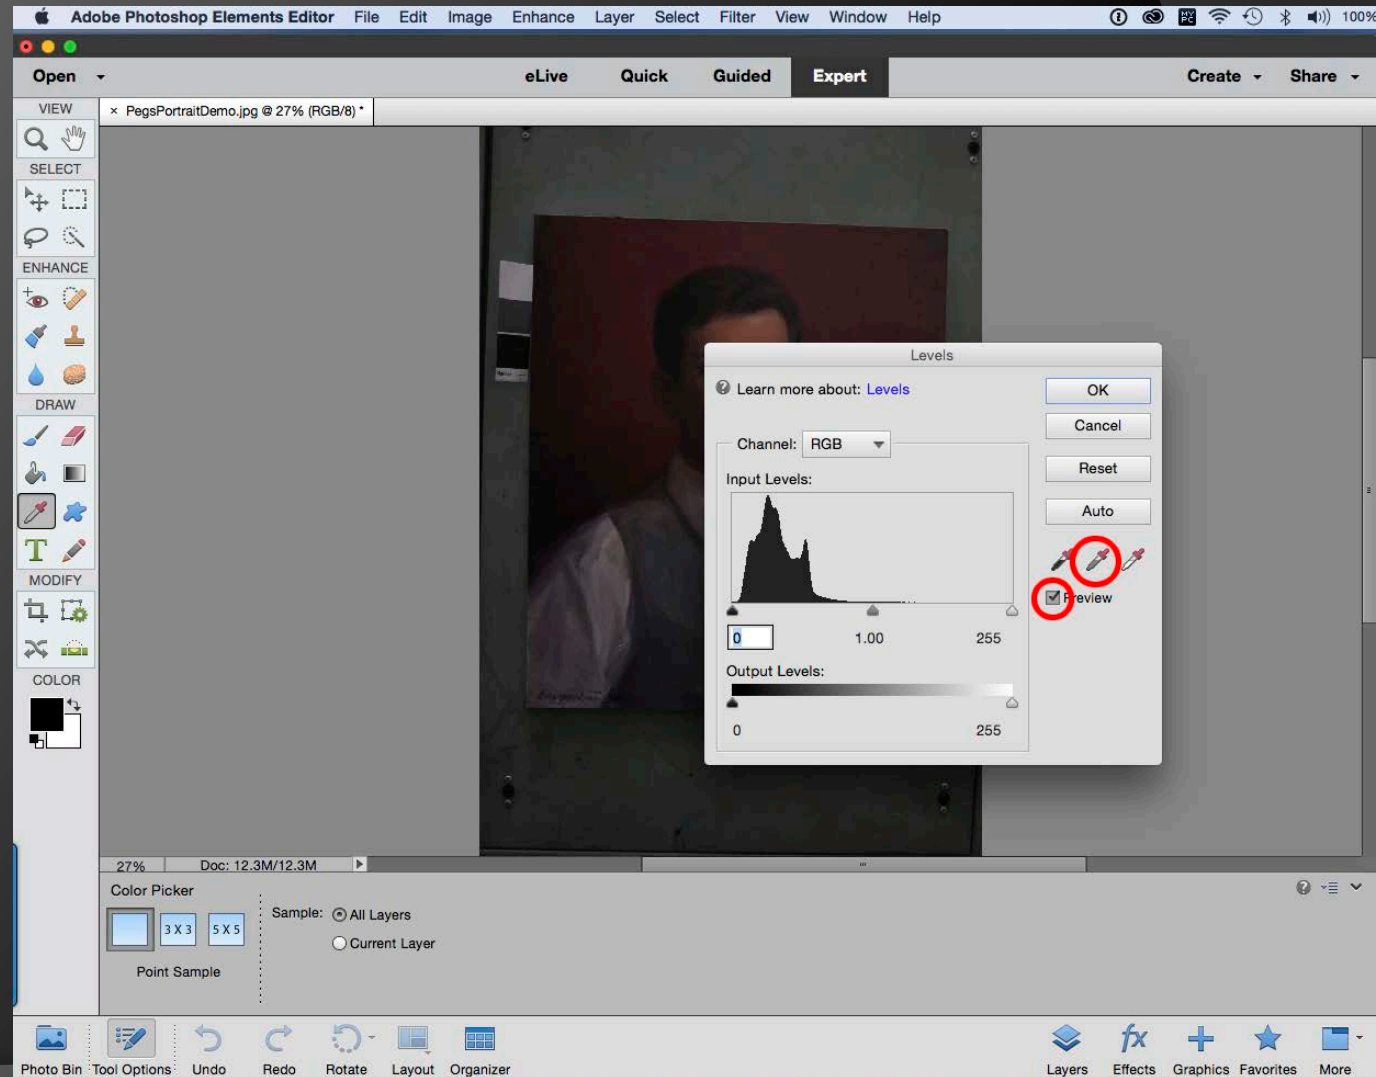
Adobe Photoshop Elements Editor File Edit Image Enhance Layer Select Filter View Window Help 100%

Open eLive Quick Guided Expert Create Share

VIEW
SELECT
ENHANCE
DRAW
MODIFY
COLOR

× PegsPortraitDemo.jpg @ 27% (RGB/8) *

Levels

Learn more about: Levels

OK
Cancel
Reset
Auto

Channel: RGB

Input Levels:

0 1.00 255

Output Levels:

0 255

Preview

27% Doc: 12.3M/12.3M

Color Picker

3 X 3 5 X 5

Point Sample

Sample: All Layers
Current Layer

Photo Bin Tool Options Undo Redo Rotate Layout Organizer Layers Effects Graphics Favorites More